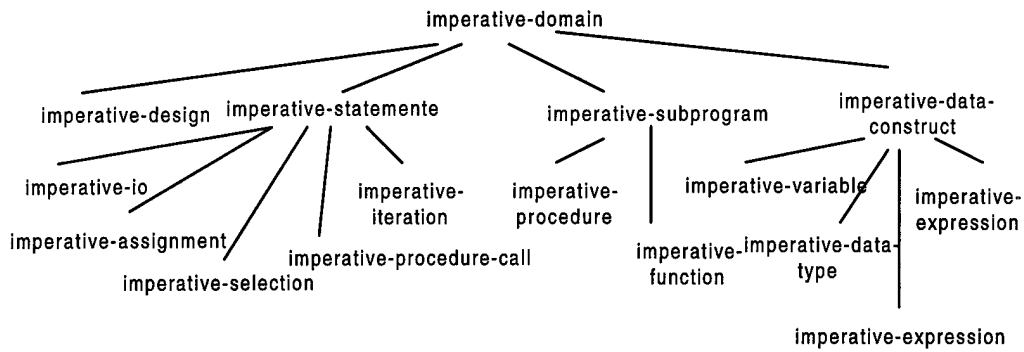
imperative-domain

imperative-design

imperative-statemente

imperative-subprogram

imperative-data-construct

imperative-io

imperative-assignment

imperative-selection

imperative-procedure-call

imperative-iteration

imperative-procedure

imperative-function

imperative-variable

imperative-data-type

imperative-expression

imperative-expression